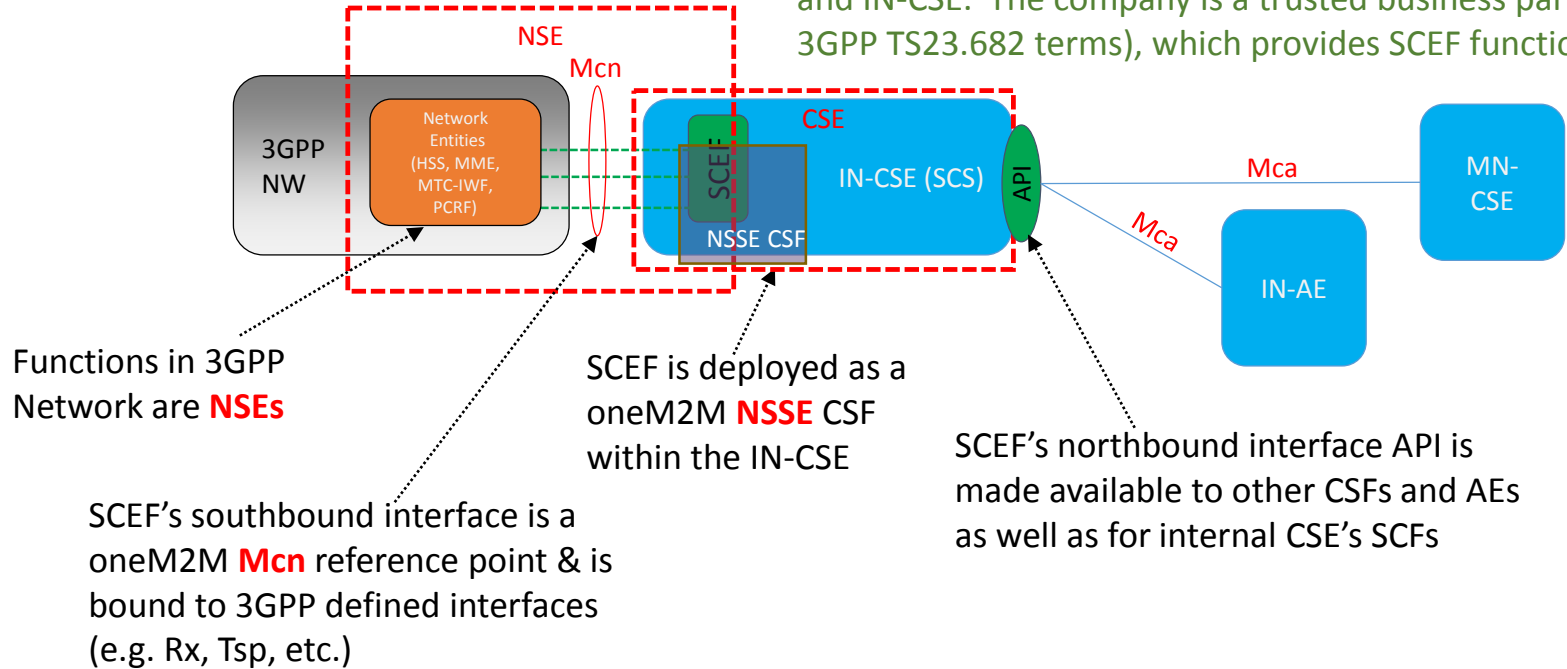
and IN-CSE. The company is a trusted business par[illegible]
3GPP TS23.682 terms), which provides SCEF functio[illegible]

NSE

Mcn

3GPP NW

Network Entities (HSS, MME, MTC-IWF, PCRF)

CSE

SCEF

IN-CSE (SCS)

NSSE CSF

API

Mca

Mca

MN-CSE

IN-AE

Functions in 3GPP Network are **NSEs**

SCEF is deployed as a oneM2M **NSSE** CSF within the IN-CSE

SCEF's northbound interface API is made available to other CSFs and AEs as well as for internal CSE's SCFs

SCEF's southbound interface is a oneM2M **Mcn** reference point & is bound to 3GPP defined interfaces (e.g. Rx, Tsp, etc.)